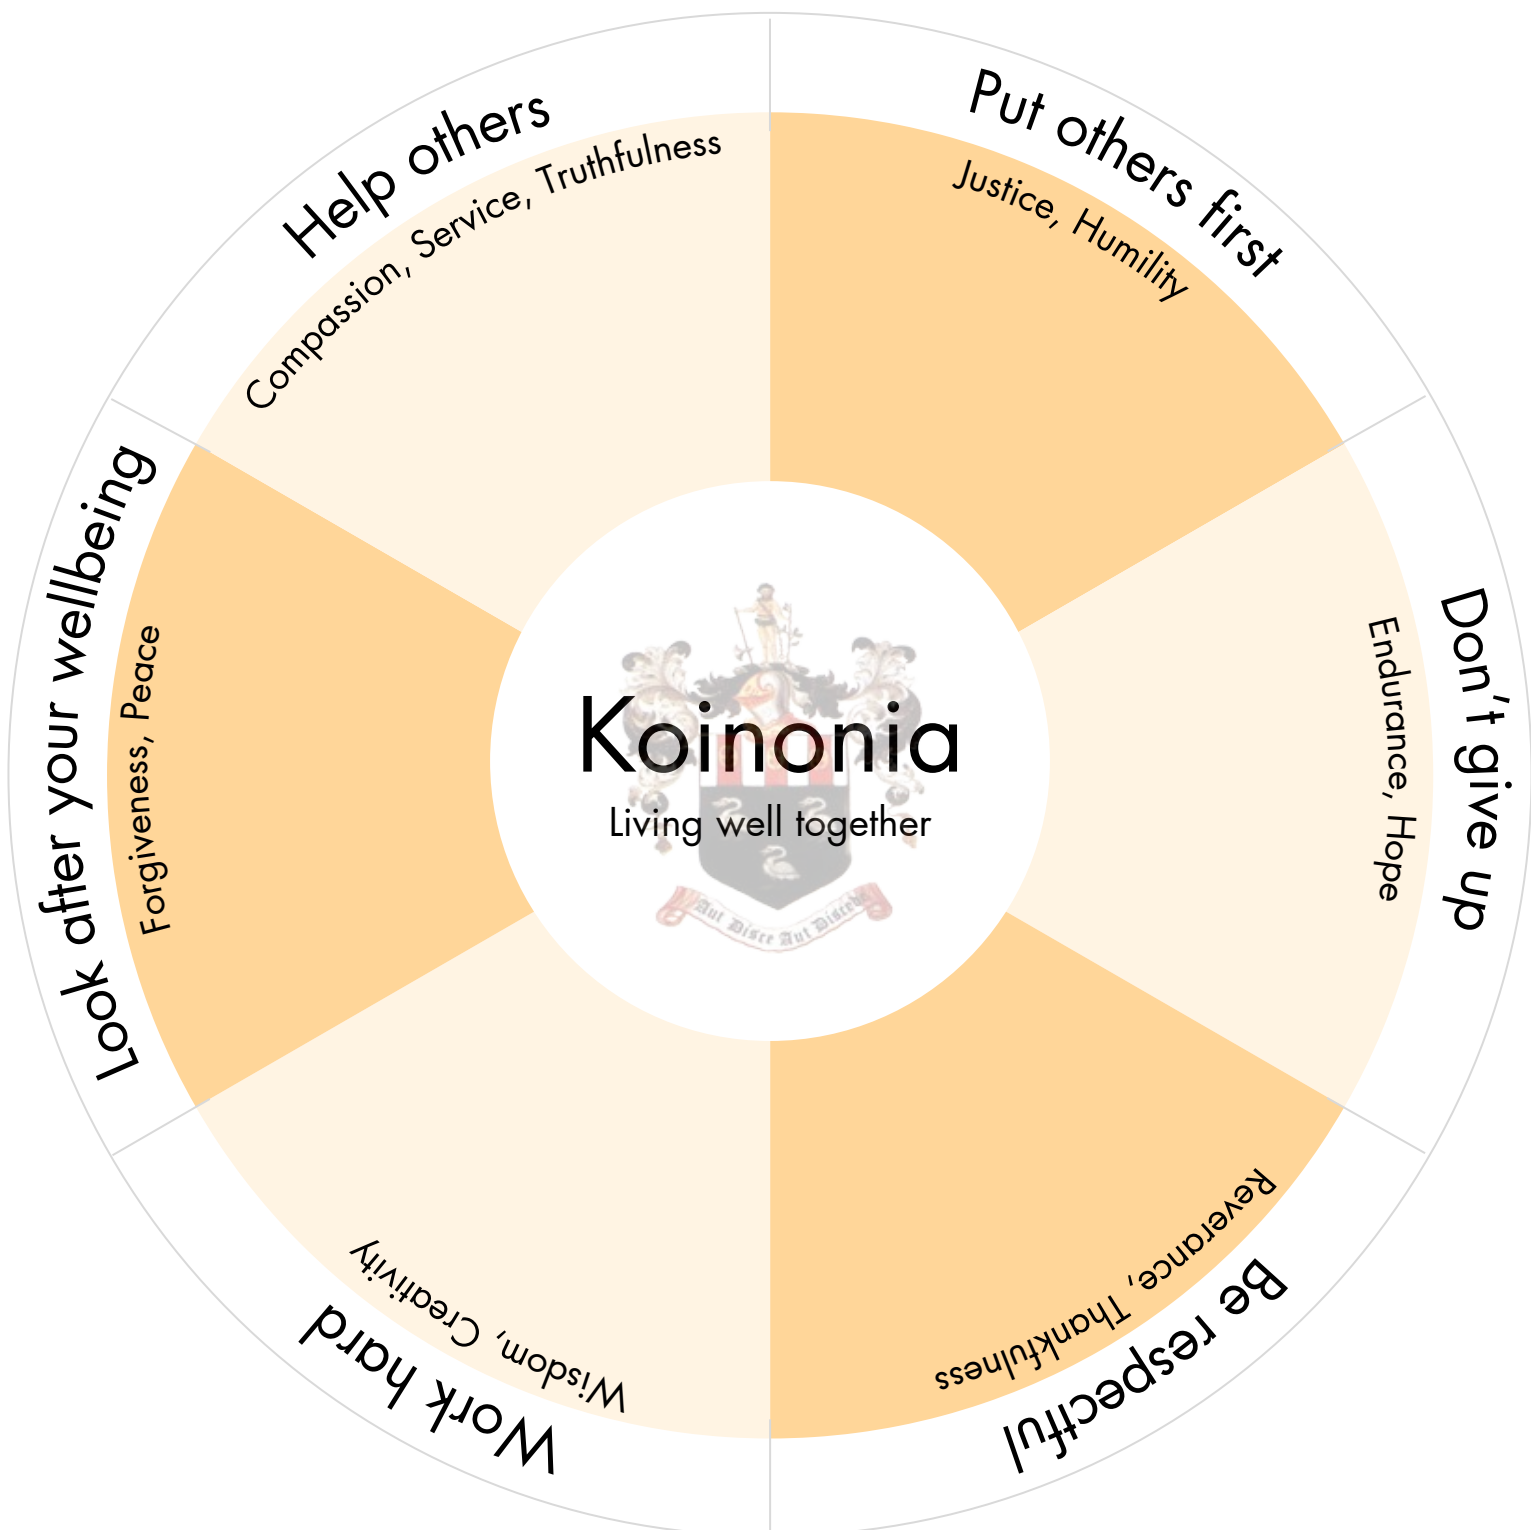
Help others
Compassion, Service, Truthfulness

Put others first
Justice, Humility

Don't give up
Endurance, Hope

Be respectful
Reverance, Thankfulness

Work hard
Wisdom, Creativity

Look after your wellbeing
Forgiveness, Peace

Koinonia
Living well together

Aut Disce Aut Discede